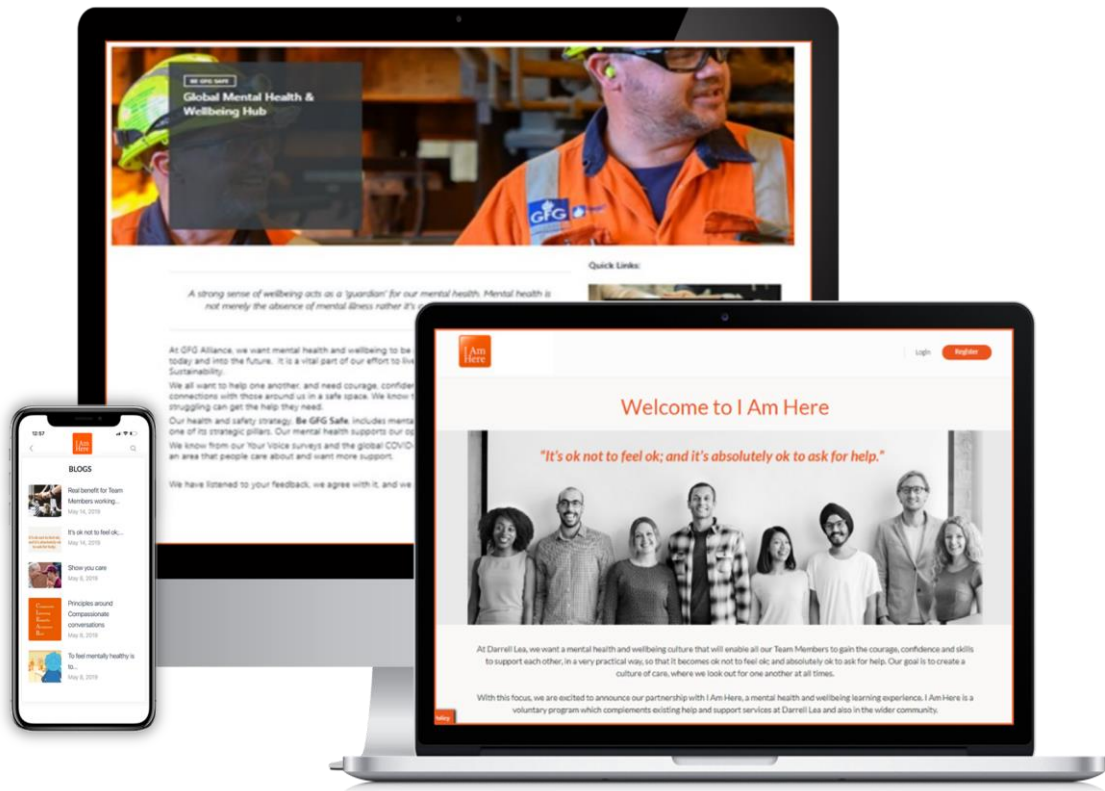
BE GFG SAFE

Global Mental Health & Wellbeing Hub

GFG

Quick Links:

A strong sense of wellbeing acts as a 'guardian' for our mental health. Mental health is not merely the absence of mental illness rather it's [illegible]

At GFG Alliance, we want mental health and wellbeing to be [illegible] today and into the future. It is a vital part of our effort to liv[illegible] Sustainability.

We all want to help one another, and need courage, confide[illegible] connections with those around us in a safe space. We know t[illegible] struggling can get the help they need.

Our health and safety strategy, Be GFG Safe, includes menta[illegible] one of its strategic pillars. Our mental health supports our op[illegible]

We know from our Your Voice surveys and the global COVID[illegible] an area that people care about and want more support.

We have listened to your feedback, we agree with it, and we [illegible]

12:57

I Am Here

BLOGS

Real benefit for Team Members working...
May 16, 2019

It's ok not to feel ok;...
May 14, 2019

Show you care
May 9, 2019

Principles around Compassionate conversations
May 8, 2019

To feel mentally healthy is to...
May 6, 2019

I Am Here

Login

Register

Welcome to I Am Here

"It's ok not to feel ok; and it's absolutely ok to ask for help."

At Darrell Lea, we want a mental health and wellbeing culture that will enable all our Team Members to gain the courage, confidence and skills to support each other, in a very practical way, so that it becomes ok not to feel ok; and absolutely ok to ask for help. Our goal is to create a culture of care, where we look out for one another at all times.

With this focus, we are excited to announce our partnership with I Am Here, a mental health and wellbeing learning experience. I Am Here is a voluntary program which complements existing help and support services at Darrell Lea and also in the wider community.

Policy